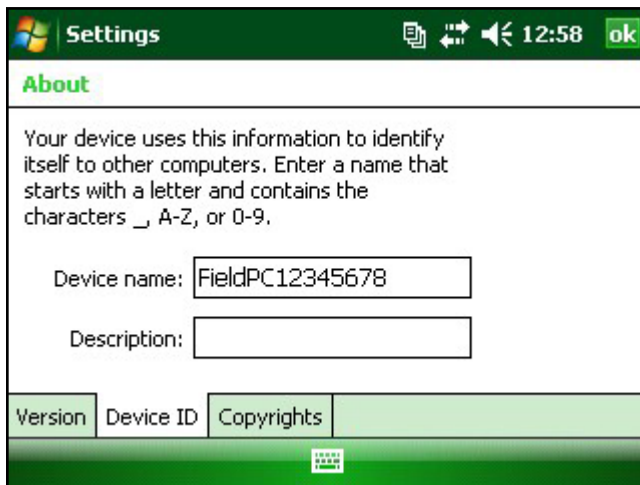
Settings 12:58 ok

About

Your device uses this information to identify itself to other computers. Enter a name that starts with a letter and contains the characters _, A-Z, or 0-9.

Device name: FieldPC12345678

Description:

Version | Device ID | Copyrights